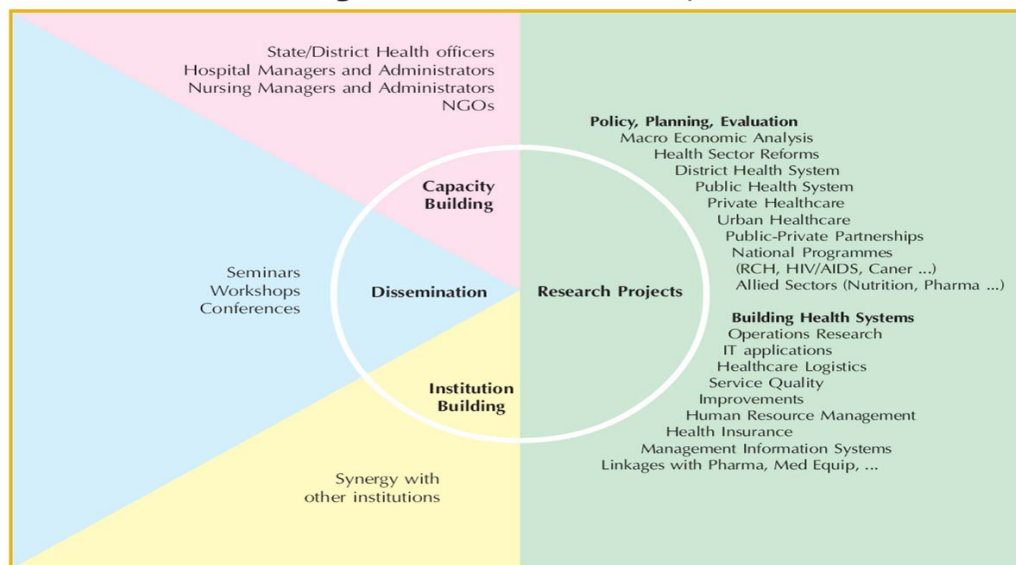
State/District Health officers
Hospital Managers and Administrators
Nursing Managers and Administrators
NGOs

Capacity Building

Seminars
Workshops
Conferences

Dissemination

Research Projects

Institution Building

Synergy with other institutions

Policy, Planning, Evaluation
Macro Economic Analysis
Health Sector Reforms
District Health System
Public Health System
Private Healthcare
Urban Healthcare
Public-Private Partnerships
National Programmes
(RCH, HIV/AIDS, Caner ...)
Allied Sectors (Nutrition, Pharma ...)

Building Health Systems
Operations Research
IT applications
Healthcare Logistics
Service Quality
Improvements
Human Resource Management
Health Insurance
Management Information Systems
Linkages with Pharma, Med Equip, ...